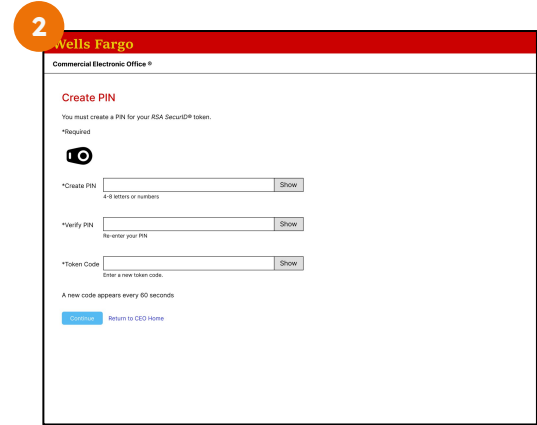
2

Wells Fargo

Commercial Electronic Office ®

Create PIN

You must create a PIN for your RSA SecurID® token.

*Required

*Create PIN
Show
4-8 letters or numbers

*Verify PIN
Show
Re-enter your PIN

*Token Code
Show
Enter a new token code.

A new code appears every 60 seconds

Continue
Return to CEO Home